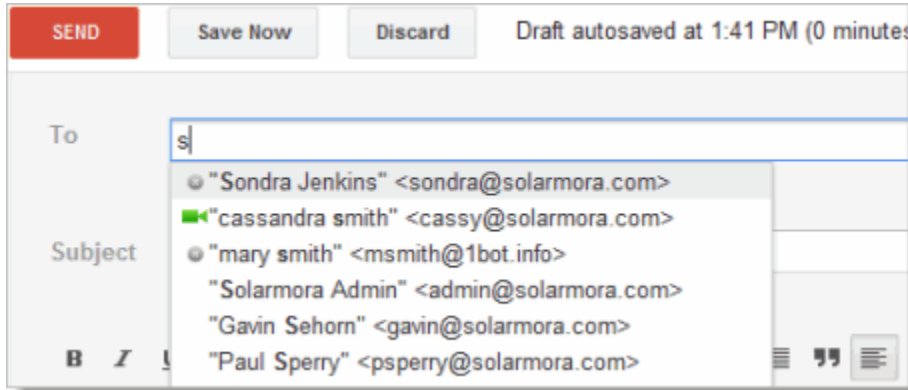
SEND Save Now Discard Draft autosaved at 1:41 PM (0 minutes

To s

"Sondra Jenkins" <sondra@solarmora.com>
"cassandra smith" <cassy@solarmora.com>
"mary smith" <msmith@1bot.info>
"Solarmora Admin" <admin@solarmora.com>
"Gavin Sehorn" <gavin@solarmora.com>
"Paul Sperry" <psperry@solarmora.com>

Subject

B I